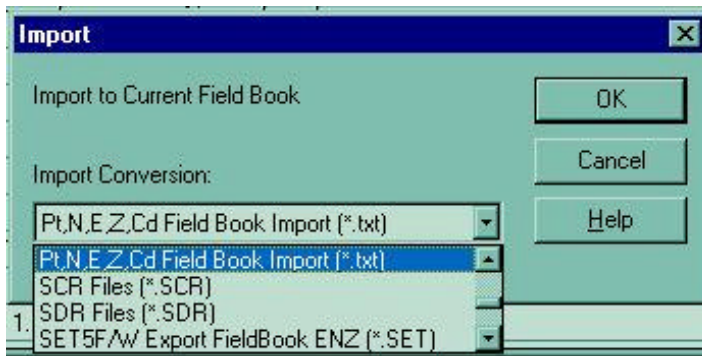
Import

Import to Current Field Book

Import Conversion:

Pt,N,E,Z,Cd Field Book Import (*.txt)

Pt,N,E,Z,Cd Field Book Import (*.txt)
SCR Files (*.SCR)
SDR Files (*.SDR)
SET5F/W Export FieldBook ENZ (*.SET)

OK

Cancel

Help

1.